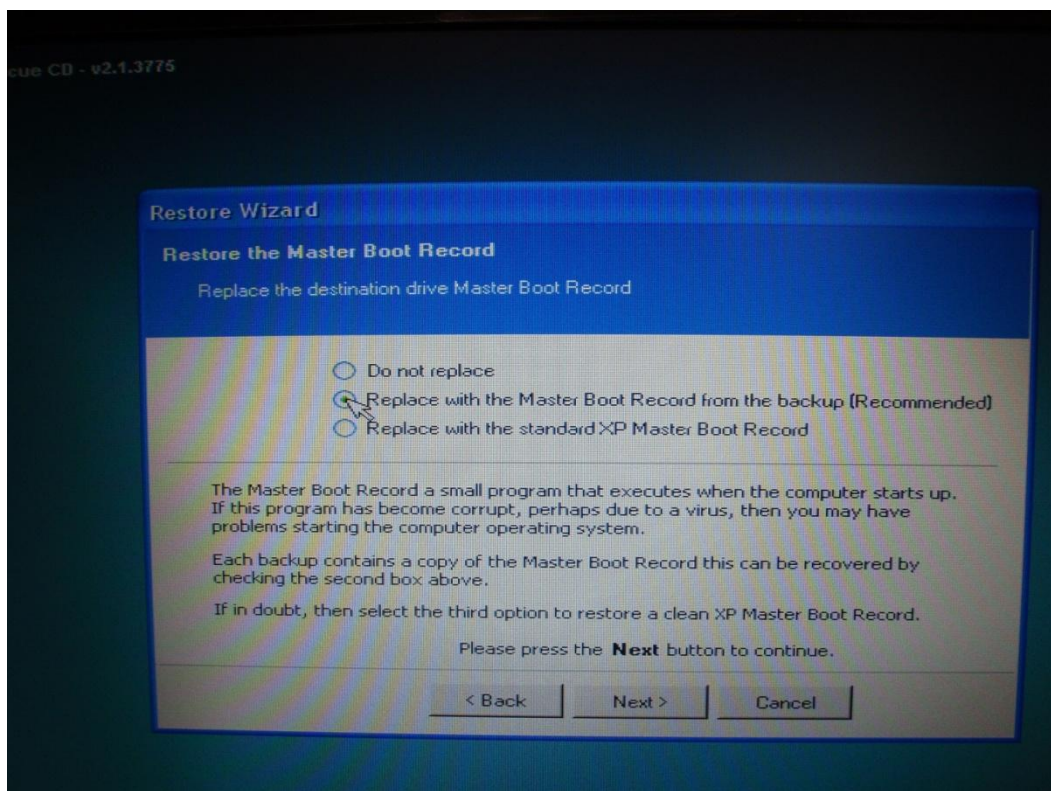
cue CD - v2.1.3775

Restore Wizard

Restore the Master Boot Record

Replace the destination drive Master Boot Record

Do not replace

Replace with the Master Boot Record from the backup (Recommended)

Replace with the standard XP Master Boot Record

The Master Boot Record a small program that executes when the computer starts up. If this program has become corrupt, perhaps due to a virus, then you may have problems starting the computer operating system.

Each backup contains a copy of the Master Boot Record this can be recovered by checking the second box above.

If in doubt, then select the third option to restore a clean XP Master Boot Record.

Please press the **Next** button to continue.

< Back

Next >

Cancel